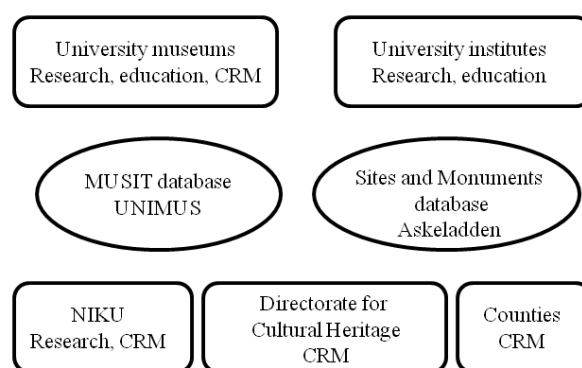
University museums
Research, education, CRM

University institutes
Research, education

MUSIT database
UNIMUS

Sites and Monuments
database
Askeladden

NIKU
Research, CRM

Directorate for
Cultural Heritage
CRM

Counties
CRM